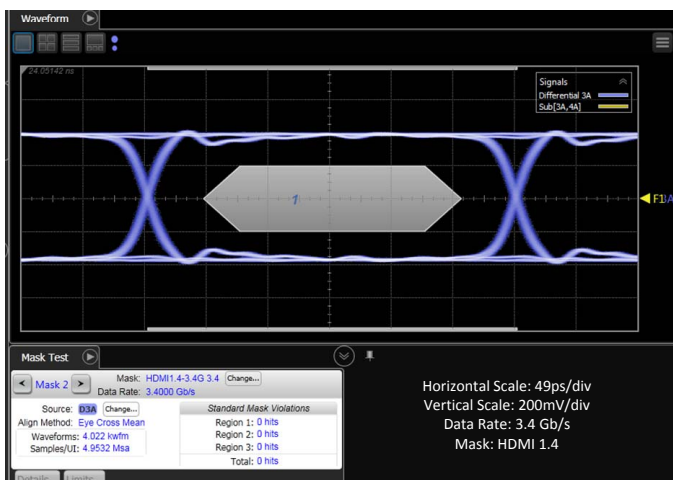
Waveform

24.05142 ns

Signals
Differential 3A
Sub[3A,4A]

1

F1A

Mask Test

Mask 2
Mask: HDMI1.4-3.4G 3.4 Change...
Data Rate: 3.4000 Gb/s
Source: D3A Change...
Align Method: Eye Cross Mean
Waveforms: 4.022 kwfm
Samples/UI: 4.9532 Msa

Standard Mask Violations
Region 1: 0 hits
Region 2: 0 hits
Region 3: 0 hits
Total: 0 hits

Details Limits

Horizontal Scale: 49ps/div
Vertical Scale: 200mV/div
Data Rate: 3.4 Gb/s
Mask: HDMI 1.4